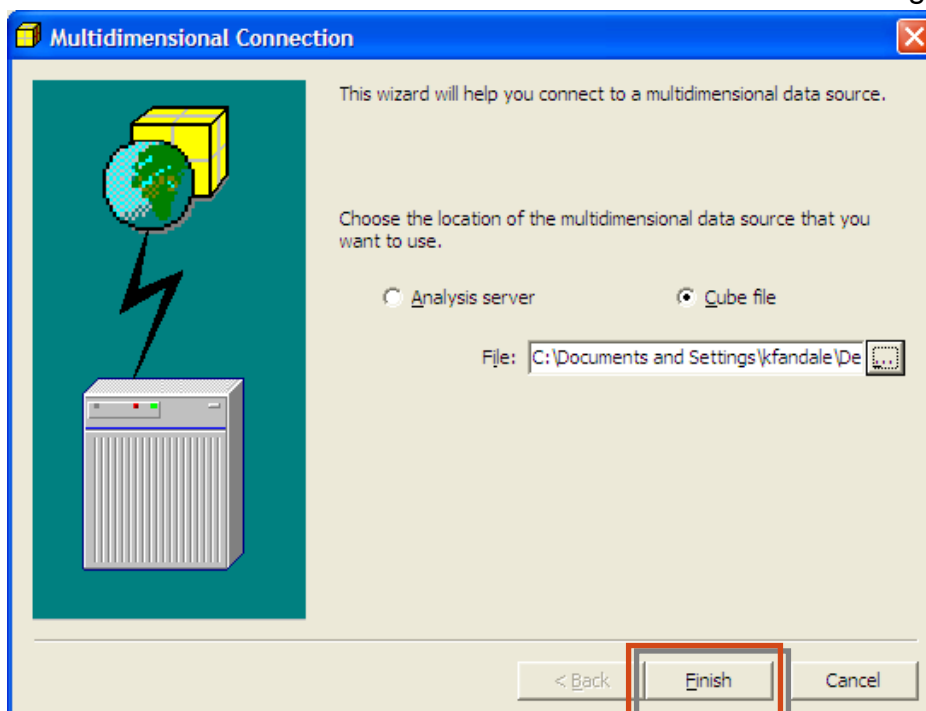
Multidimensional Connection

This wizard will help you connect to a multidimensional data source.

Choose the location of the multidimensional data source that you want to use.

Analysis server

Cube file

File: C:\Documents and Settings\kfandale\De

...

< Back

Finish

Cancel